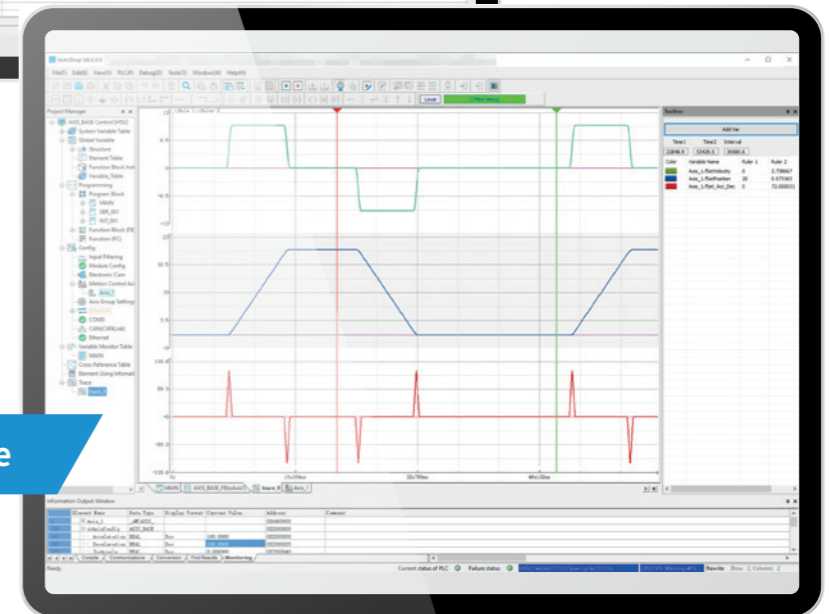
AutoShop V4.6.0.0

File(F) Edit(E) View(V) PLC(P) Debug(D) Tool(T) Window(W) Help(H)

Local

Project Manager

AXIS_BASE Control [H5U]
System Variable Table
Global Variable
Structure
Element Table
Function Block Inst
Variable_Table
Programming
Program Block
MAIN
SBR_001
INT_001
Function Block (FB)
Function (FC)
Config
Input Filtering
Module Config
Electronic Cam
Motion Control Axi
AXIS_1
Axis Group Settings
COM0
CAN/CANLink
Ethernet
Variable Monitor Table
MAIN
Cross Reference Table
Element Using Informat
Trace
trace_0

e

Toolbox

Add Var

| Time1 | Time2 | Interval |
|---|---|---|
| 22848.6 | 53426.1 | 30581.4 |

| Color | Variable Name | Ruler 1 | Ruler 2 |
|---|---|---|---|
| | Axis_1.fSetVelocity | 0 | 0.738667 |
| | Axis_1.fSetPosition | 20 | 0.075063 |
| | Axis_1.fSet_Acc_Dec | 0 | 72.000031 |

MAIN AXIS_BASE_FB(xAxisC) trace_0 Axis_1

Information Output Window

| Element Name | Data Type | Display Format | Current Value | Address | Comment |
|---|---|---|---|---|---|
| Axis_1 | _sMC_AXIS_ | | | | |
| stAxisConfig | AXIS_BASE | | | | |
| AccelerationTime | REAL | Dec | 100.0000 | | |
| DecelerationTime | REAL | Dec | 100.0000 | | |
| TorqueLimit | REAL | Dec | 0.000000 | | |

Compile Communications Conversion Find Results Monitoring

Ready

Current status of PLC Failure status Rewrite Row: 2, Column: 2